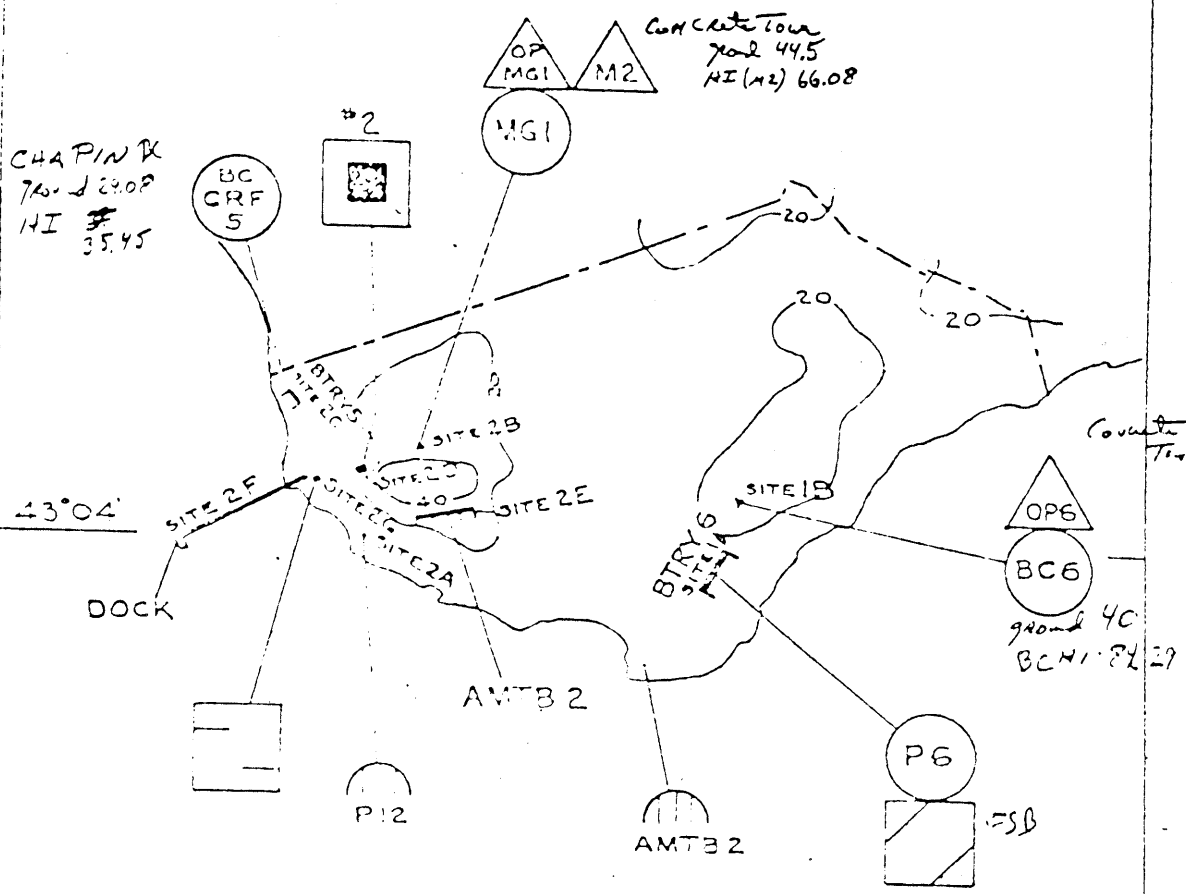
Concrete Tower
grd 44.5
HI (M2) 66.08

OP MG1
M2
MG1

#2

CHAPIN PK
ground 29.08
HI # 35.45

BC CRF 5

20
20
20

BTRY 5
SITE 2C
2
SITE 2B
SITE 2D
40
SITE 2E

Concrete Tow

43°04'

SITE 2F
SITE 2G
SITE 2A

DOCK

SITE 1B
BTRY 6
SITE 1A

OP6
BC6
ground 40
BC HI 84.29

AMTB 2

P12

AMTB 2

P6

FSB